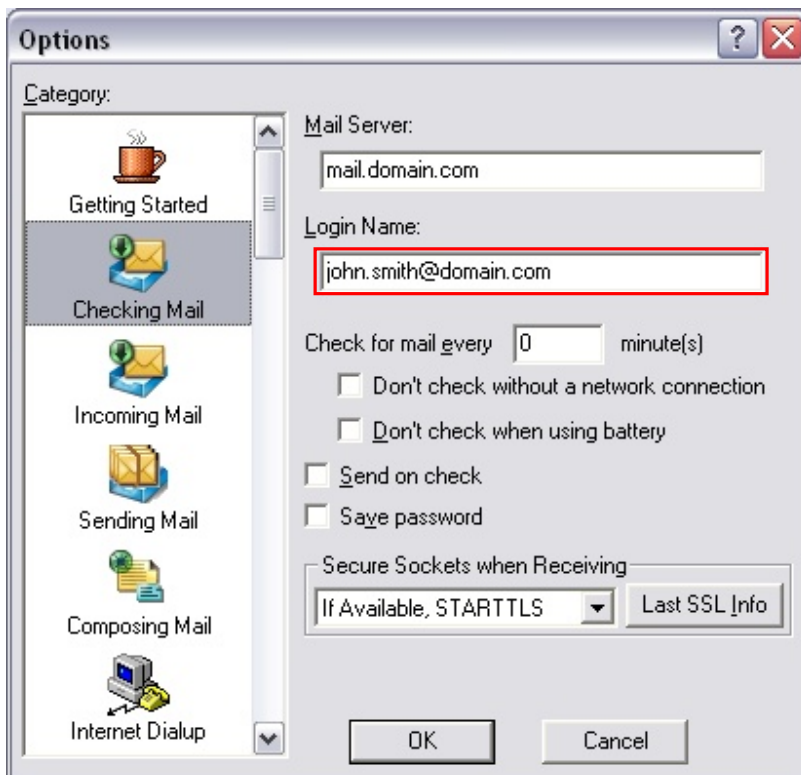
Options

?

Category:

Getting Started

Checking Mail

Incoming Mail

Sending Mail

Composing Mail

Internet Dialup

Mail Server:

mail.domain.com

Login Name:

john.smith@domain.com

Check for mail every 0 minute(s)

Don't check without a network connection

Don't check when using battery

Send on check

Save password

Secure Sockets when Receiving

If Available, STARTTLS

Last SSL Info

OK

Cancel